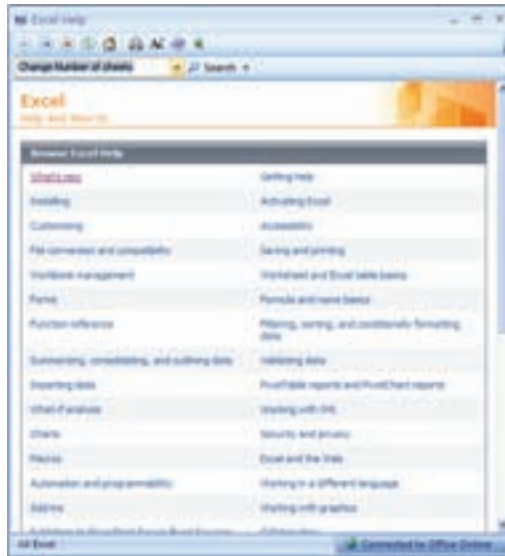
Excel Help

Change Number of sheets

Search

Excel

Help and How-to

Browse Excel Help

| | |
|---|---|
| What's new | Getting help |
| Installing | Activating Excel |
| Customizing | Accessibility |
| File conversion and compatibility | Saving and printing |
| Workbook management | Worksheet and Excel table basics |
| Forms | Formula and name basics |
| Function reference | Filtering, sorting, and conditionally formatting data |
| Summarizing, consolidating, and outlining data | Validating data |
| Importing data | PivotTable reports and PivotChart reports |
| What-if analysis | Working with XML |
| Charts | Security and privacy |
| Macros | Excel and the Web |
| Automation and programmability | Working in a different language |
| Add-ins | Working with graphics |
| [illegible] | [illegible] |

All Excel

Connected to Office Online